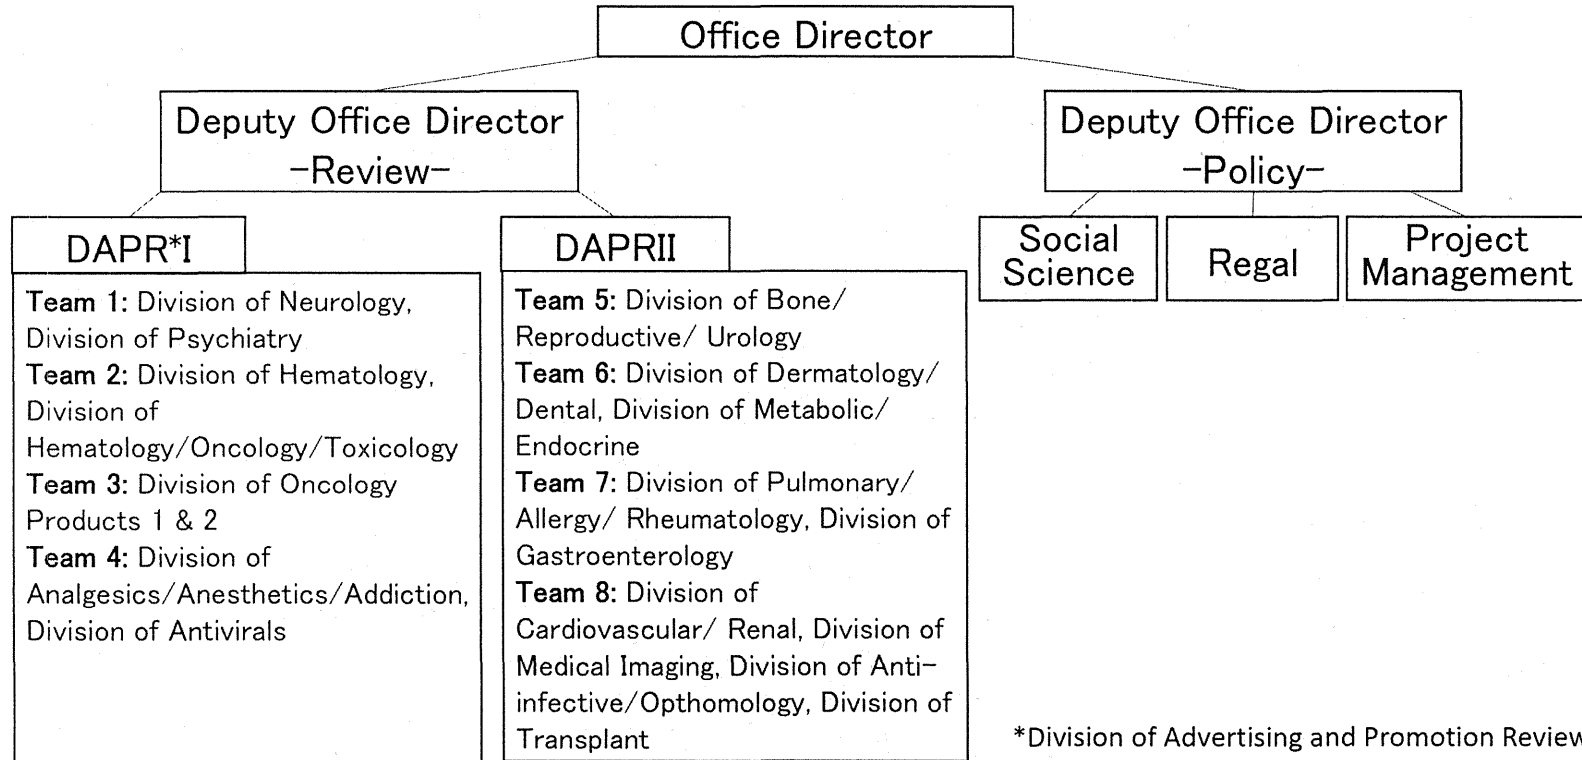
Office Director

Deputy Office Director
-Review-

Deputy Office Director
-Policy-

DAPR*I

Team 1: Division of Neurology, Division of Psychiatry
Team 2: Division of Hematology, Division of Hematology/Oncology/Toxicology
Team 3: Division of Oncology Products 1 & 2
Team 4: Division of Analgesics/Anesthetics/Addiction, Division of Antivirals

DAPRII

Team 5: Division of Bone/ Reproductive/ Urology
Team 6: Division of Dermatology/ Dental, Division of Metabolic/ Endocrine
Team 7: Division of Pulmonary/ Allergy/ Rheumatology, Division of Gastroenterology
Team 8: Division of Cardiovascular/ Renal, Division of Medical Imaging, Division of Anti-infective/Opthomology, Division of Transplant

Social Science

Regal

Project Management

*Division of Advertising and Promotion Review